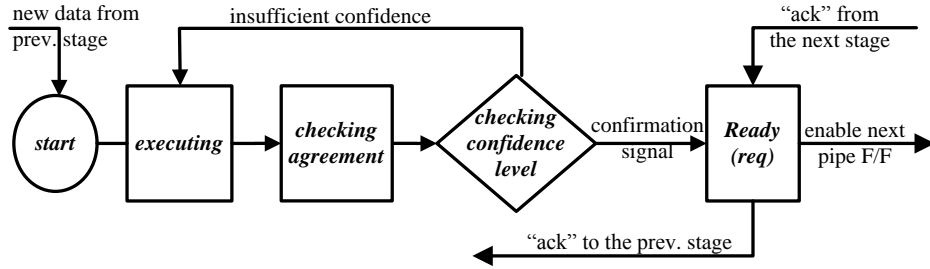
new data from prev. stage

insufficient confidence

"ack" from the next stage

start

executing

checking agreement

checking confidence level

confirmation signal

Ready (req)

enable next pipe F/F

"ack" to the prev. stage